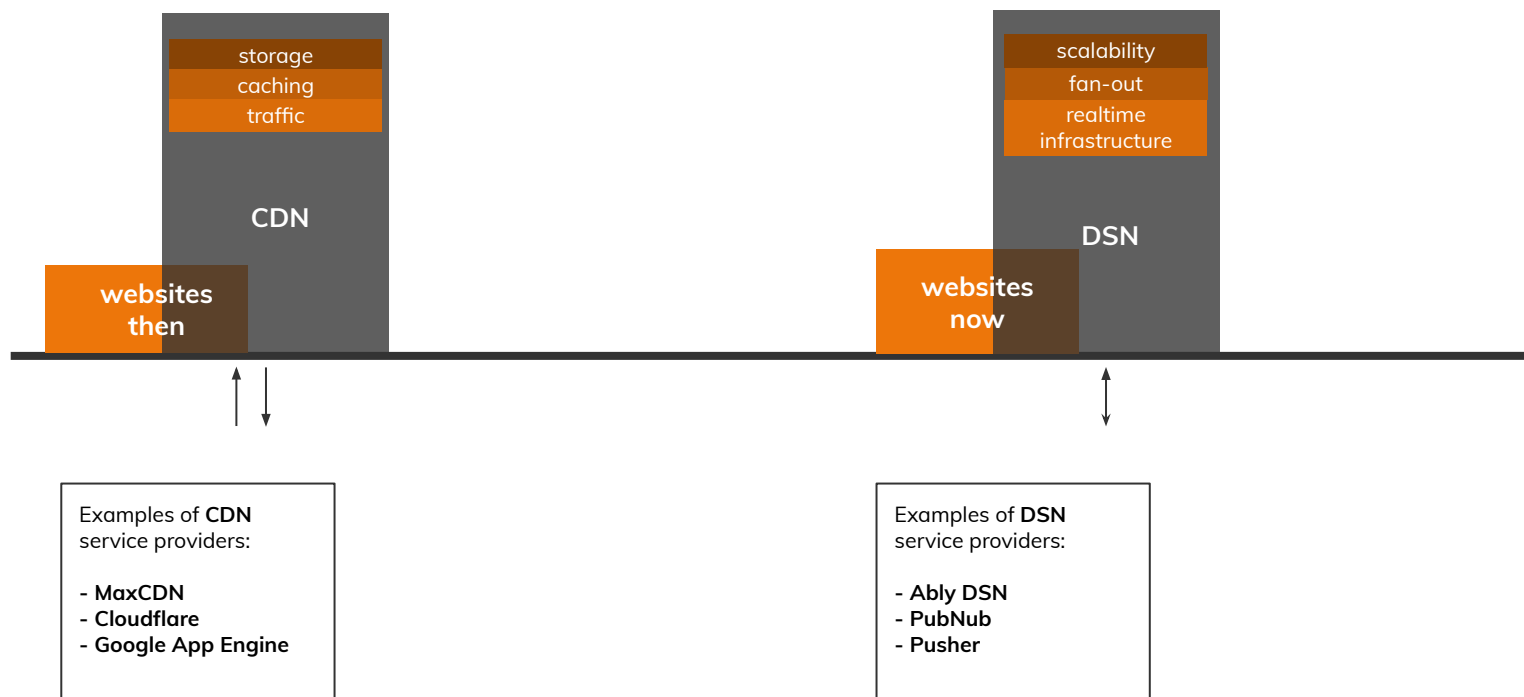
storage
caching
traffic

CDN

websites then

scalability
fan-out
realtime infrastructure

DSN

websites now

Examples of **CDN** service providers:

**- MaxCDN**
**- Cloudflare**
**- Google App Engine**

Examples of **DSN** service providers:

**- Ably DSN**
**- PubNub**
**- Pusher**